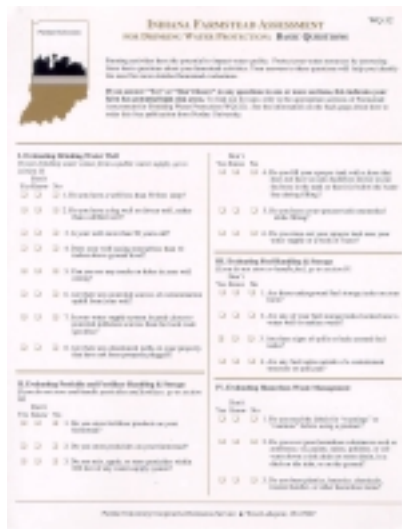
Indiana Farmstead Assessment
for Drinking Water Protection: Basic Questions

WQ-32

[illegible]

I. Evaluating Drinking Water Well

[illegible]

II. Evaluating Pesticide and Fertilizer Handling & Storage

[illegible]

III. Evaluating Fuel Handling & Storage

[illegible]

IV. Evaluating Hazardous Waste Management

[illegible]

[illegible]